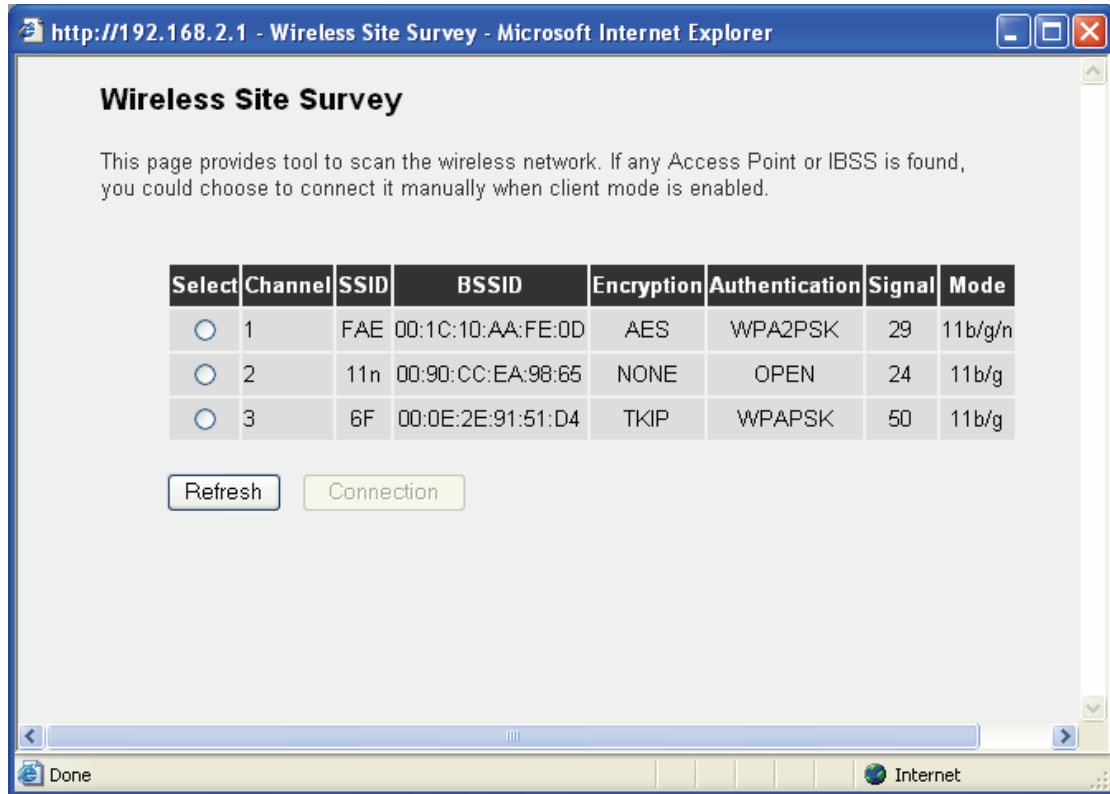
http://192.168.2.1 - Wireless Site Survey - Microsoft Internet Explorer

Wireless Site Survey

This page provides tool to scan the wireless network. If any Access Point or IBSS is found, you could choose to connect it manually when client mode is enabled.

| Select | Channel | SSID | BSSID | Encryption | Authentication | Signal | Mode |
|---|---|---|---|---|---|---|---|
| ○ | 1 | FAE | 00:1C:10:AA:FE:0D | AES | WPA2PSK | 29 | 11b/g/n |
| ○ | 2 | 11n | 00:90:CC:EA:98:65 | NONE | OPEN | 24 | 11b/g |
| ○ | 3 | 6F | 00:0E:2E:91:51:D4 | TKIP | WPAPSK | 50 | 11b/g |

Refresh Connection

Done Internet